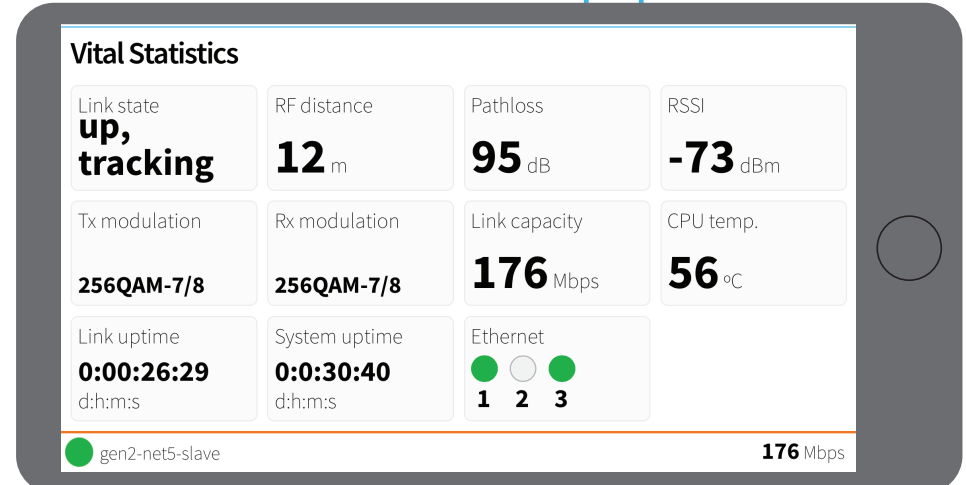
Vital Statistics

Link state
up, tracking

RF distance
12 m

Pathloss
95 dB

RSSI
-73 dBm

Tx modulation
256QAM-7/8

Rx modulation
256QAM-7/8

Link capacity
176 Mbps

CPU temp.
56 ºC

Link uptime
0:00:26:29
d:h:m:s

System uptime
0:0:30:40
d:h:m:s

Ethernet
1 2 3

gen2-net5-slave

176 Mbps